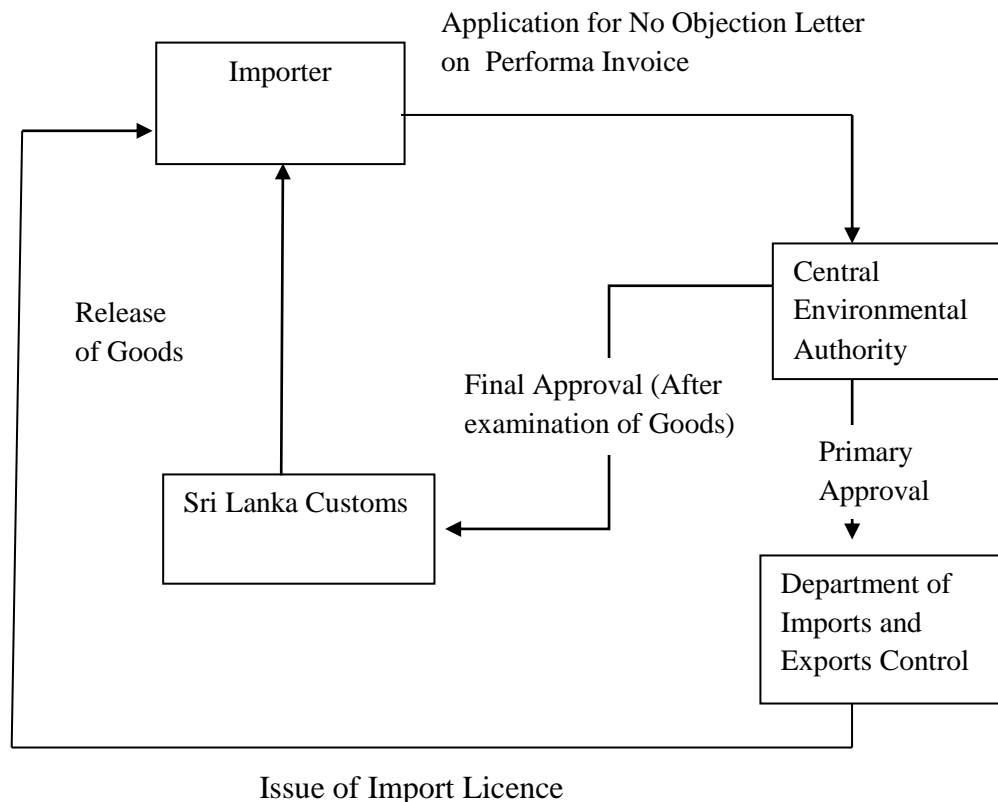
Importer

Application for No Objection Letter on Performa Invoice

Central Environmental Authority

Release of Goods

Final Approval (After examination of Goods)

Primary Approval

Sri Lanka Customs

Department of Imports and Exports Control

Issue of Import Licence